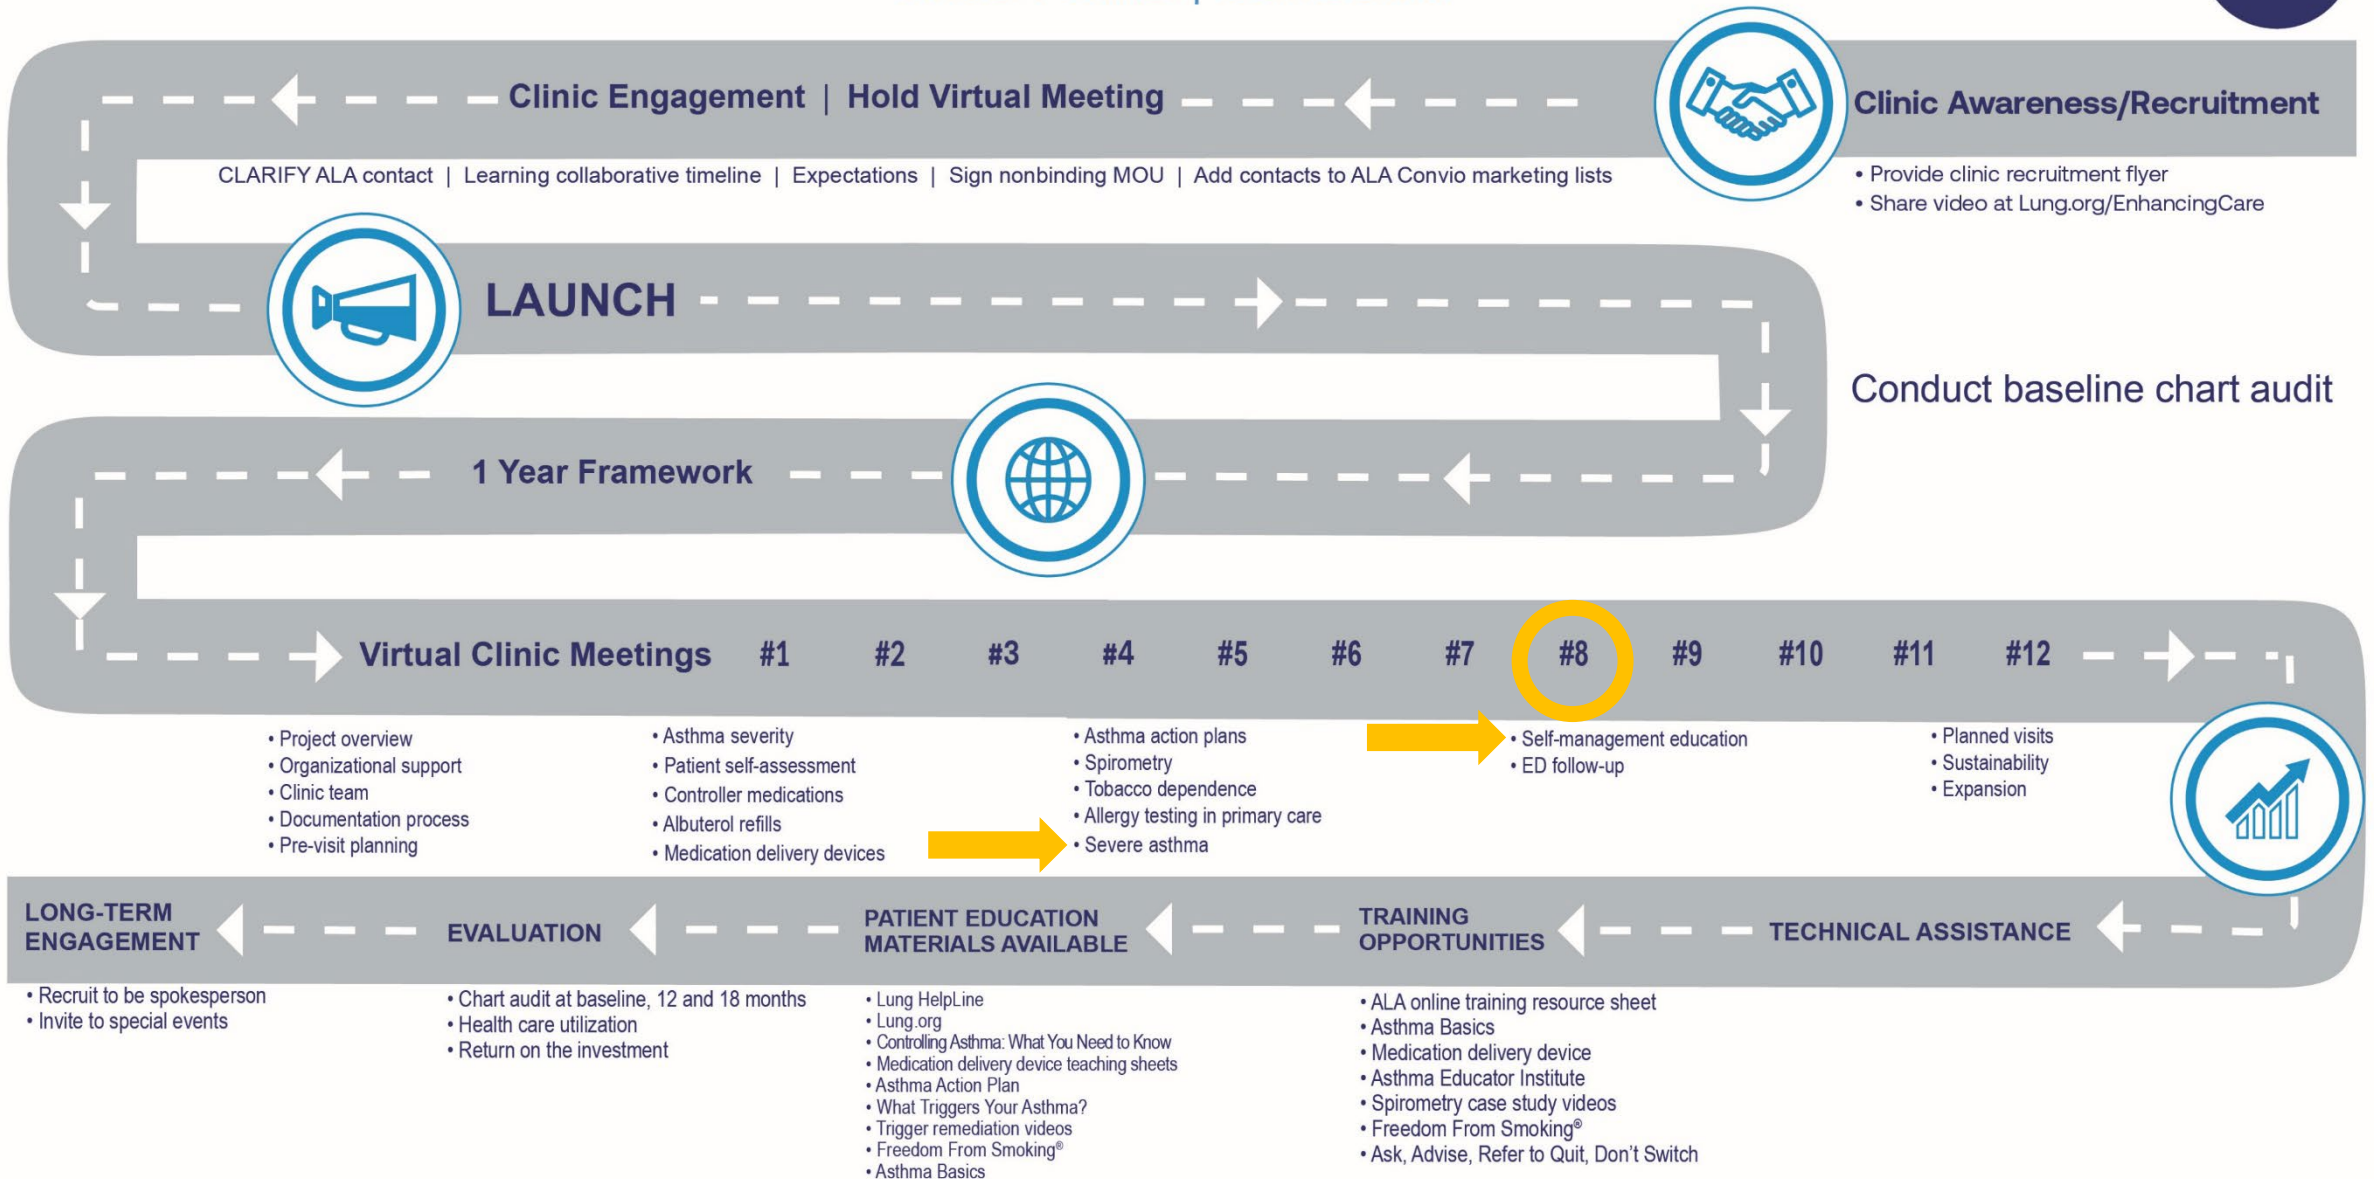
Clinic Awareness/Recruitment

• Provide clinic recruitment flyer
• Share video at Lung.org/EnhancingCare

Clinic Engagement | Hold Virtual Meeting

CLARIFY ALA contact | Learning collaborative timeline | Expectations | Sign nonbinding MOU | Add contacts to ALA Convio marketing lists

LAUNCH

Conduct baseline chart audit

1 Year Framework

Virtual Clinic Meetings #1 #2 #3 #4 #5 #6 #7 #8 #9 #10 #11 #12

• Project overview
• Organizational support
• Clinic team
• Documentation process
• Pre-visit planning

• Asthma severity
• Patient self-assessment
• Controller medications
• Albuterol refills
• Medication delivery devices

• Asthma action plans
• Spirometry
• Tobacco dependence
• Allergy testing in primary care
• Severe asthma

• Self-management education
• ED follow-up

• Planned visits
• Sustainability
• Expansion

LONG-TERM ENGAGEMENT

• Recruit to be spokesperson
• Invite to special events

EVALUATION

• Chart audit at baseline, 12 and 18 months
• Health care utilization
• Return on the investment

PATIENT EDUCATION MATERIALS AVAILABLE

• Lung HelpLine
• Lung.org
• Controlling Asthma: What You Need to Know
• Medication delivery device teaching sheets
• Asthma Action Plan
• What Triggers Your Asthma?
• Trigger remediation videos
• Freedom From Smoking®
• Asthma Basics

TRAINING OPPORTUNITIES

• ALA online training resource sheet
• Asthma Basics
• Medication delivery device
• Asthma Educator Institute
• Spirometry case study videos
• Freedom From Smoking®
• Ask, Advise, Refer to Quit, Don't Switch

TECHNICAL ASSISTANCE